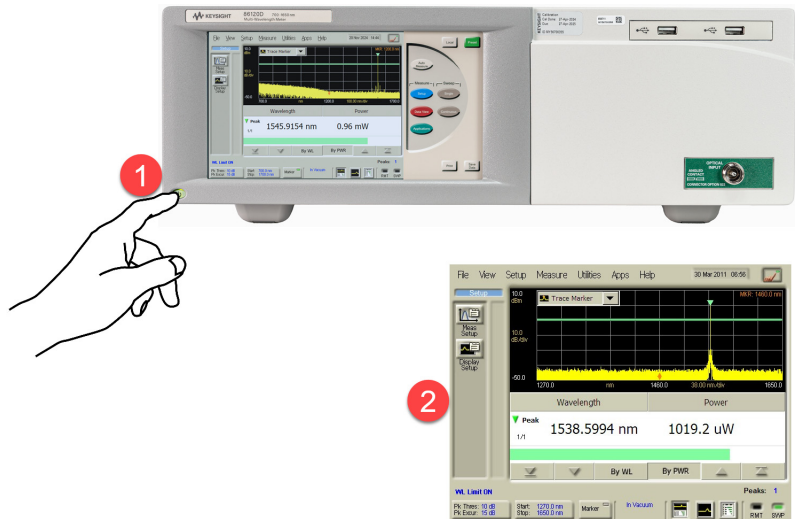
KEYSIGHT
86120D
Multi-Wavelength Meter

File View Setup Measure Utilities Apps Help
Wavelength Power
Peak
1545.9154 nm 0.96 mW
By WL By PWR
WL Limit ON
Peaks: 1
Preset
OPTICAL INPUT

1

File View Setup Measure Utilities Apps Help 30 Mar 2011 08:58
Setup
Trace Marker
MKR: 1460.0 nm
10.0 dBm
10.0 dB/div
-50.0
1270.0 nm 1460.0 38.00 nm/div 1650.0
Meas. Setup
Display Setup
Wavelength Power
Peak
1/1
1538.5994 nm 1019.2 uW
By WL By PWR
WL Limit ON
Peaks: 1
Pk Thres: 10 dB
Pk Excur: 15 dB
Start: 1270.0 nm
Stop: 1650.0 nm
Marker
In Vacuum
RMT SWP

2